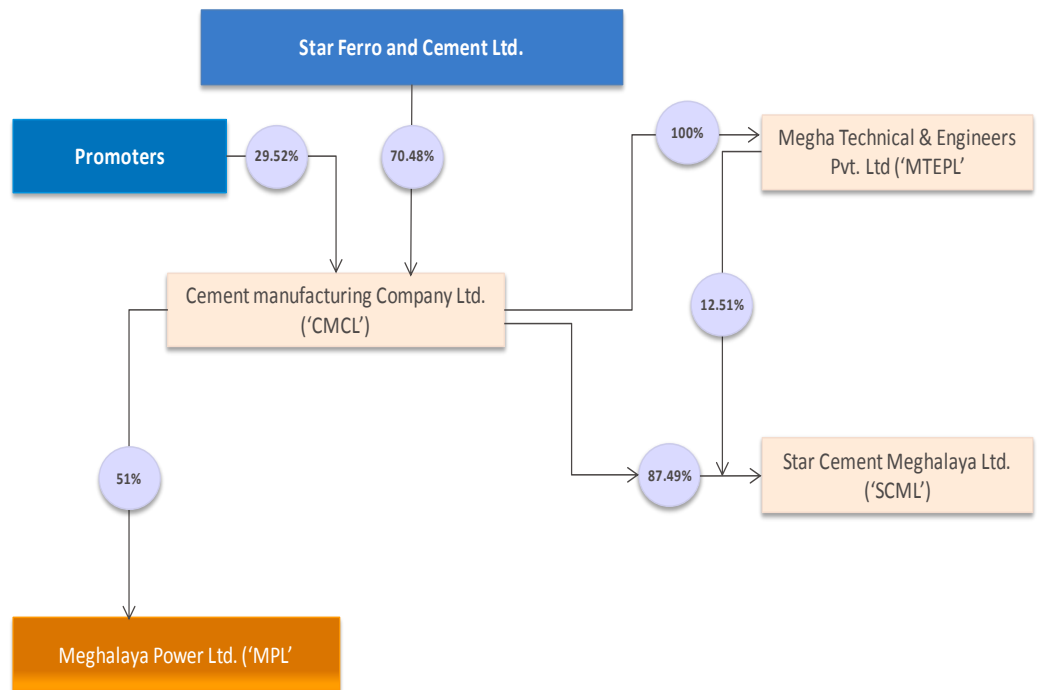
Star Ferro and Cement Ltd.

Promoters

29.52%

70.48%

100%

Megha Technical & Engineers Pvt. Ltd ('MTEPL'

Cement manufacturing Company Ltd. ('CMCL')

12.51%

51%

87.49%

Star Cement Meghalaya Ltd. ('SCML')

Meghalaya Power Ltd. ('MPL'